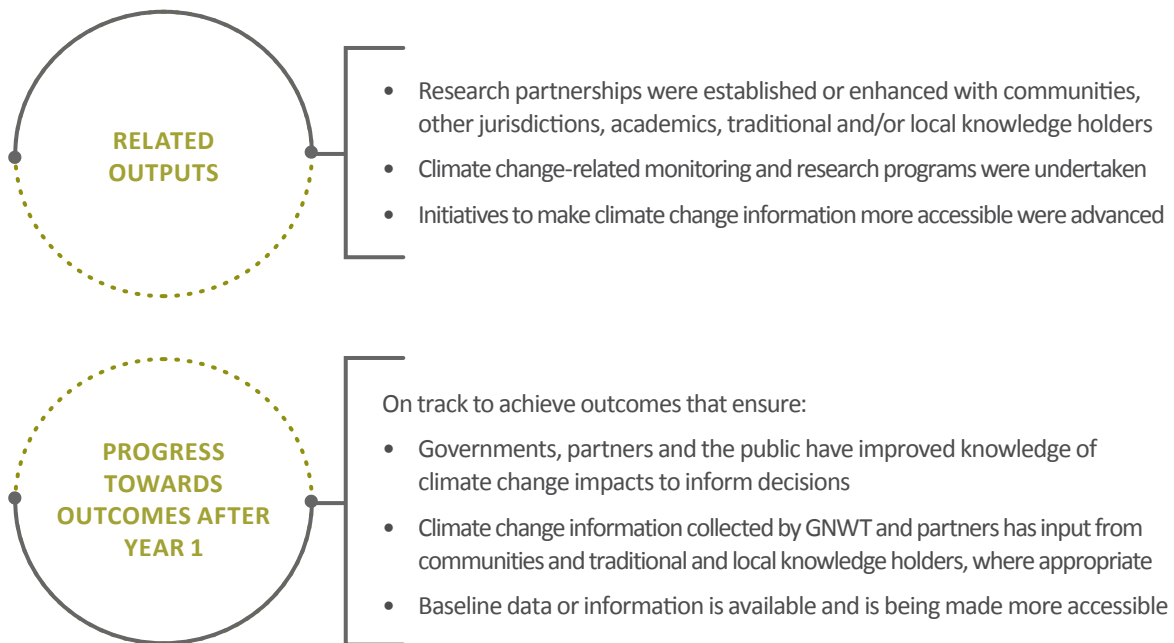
RELATED OUTPUTS

- Research partnerships were established or enhanced with communities, other jurisdictions, academics, traditional and/or local knowledge holders
- Climate change-related monitoring and research programs were undertaken
- Initiatives to make climate change information more accessible were advanced

PROGRESS TOWARDS OUTCOMES AFTER YEAR 1

On track to achieve outcomes that ensure:

- Governments, partners and the public have improved knowledge of climate change impacts to inform decisions
- Climate change information collected by GNWT and partners has input from communities and traditional and local knowledge holders, where appropriate
- Baseline data or information is available and is being made more accessible